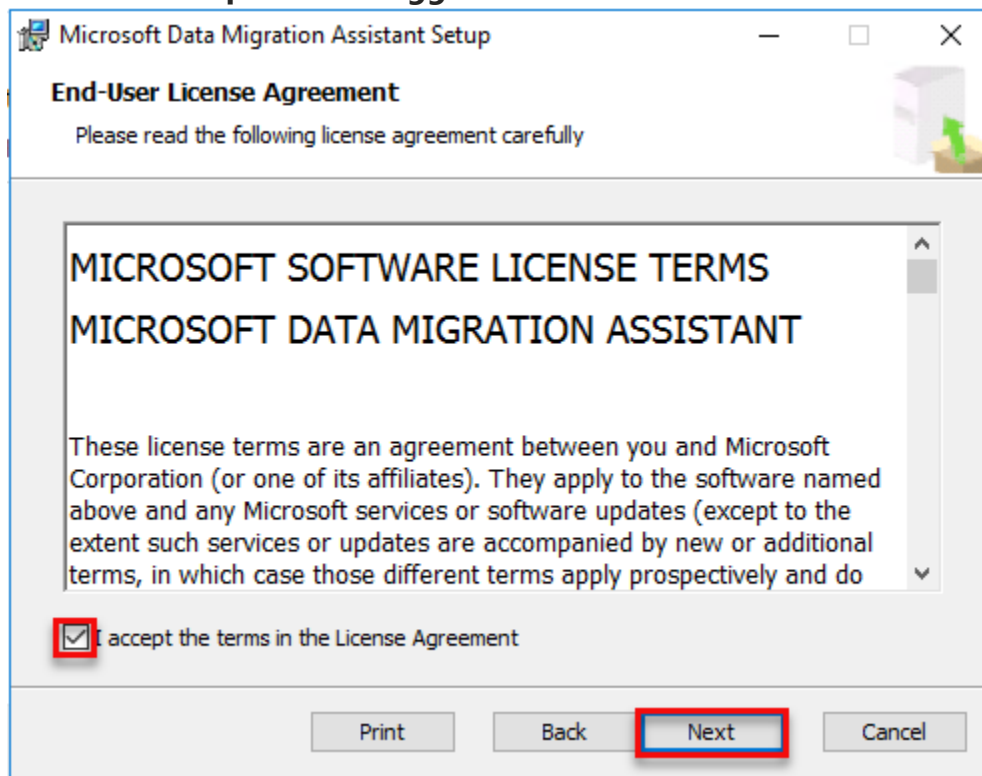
Microsoft Data Migration Assistant Setup

End-User License Agreement

Please read the following license agreement carefully

MICROSOFT SOFTWARE LICENSE TERMS

MICROSOFT DATA MIGRATION ASSISTANT

These license terms are an agreement between you and Microsoft Corporation (or one of its affiliates). They apply to the software named above and any Microsoft services or software updates (except to the extent such services or updates are accompanied by new or additional terms, in which case those different terms apply prospectively and do

I accept the terms in the License Agreement

Print Back Next Cancel